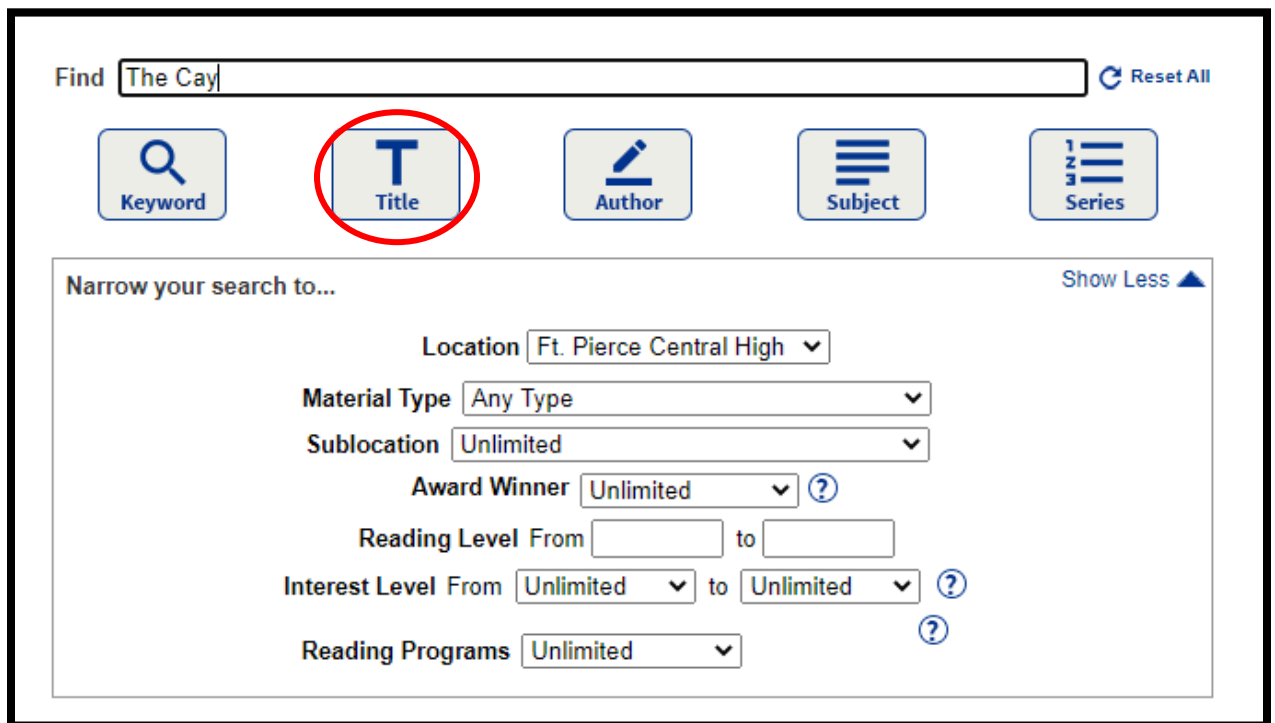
Find The Cay

Reset All

Keyword

Title

Author

Subject

Series

Narrow your search to...

Show Less

Location Ft. Pierce Central High

Material Type Any Type

Sublocation Unlimited

Award Winner Unlimited ?

Reading Level From to

Interest Level From Unlimited to Unlimited ?

?

Reading Programs Unlimited